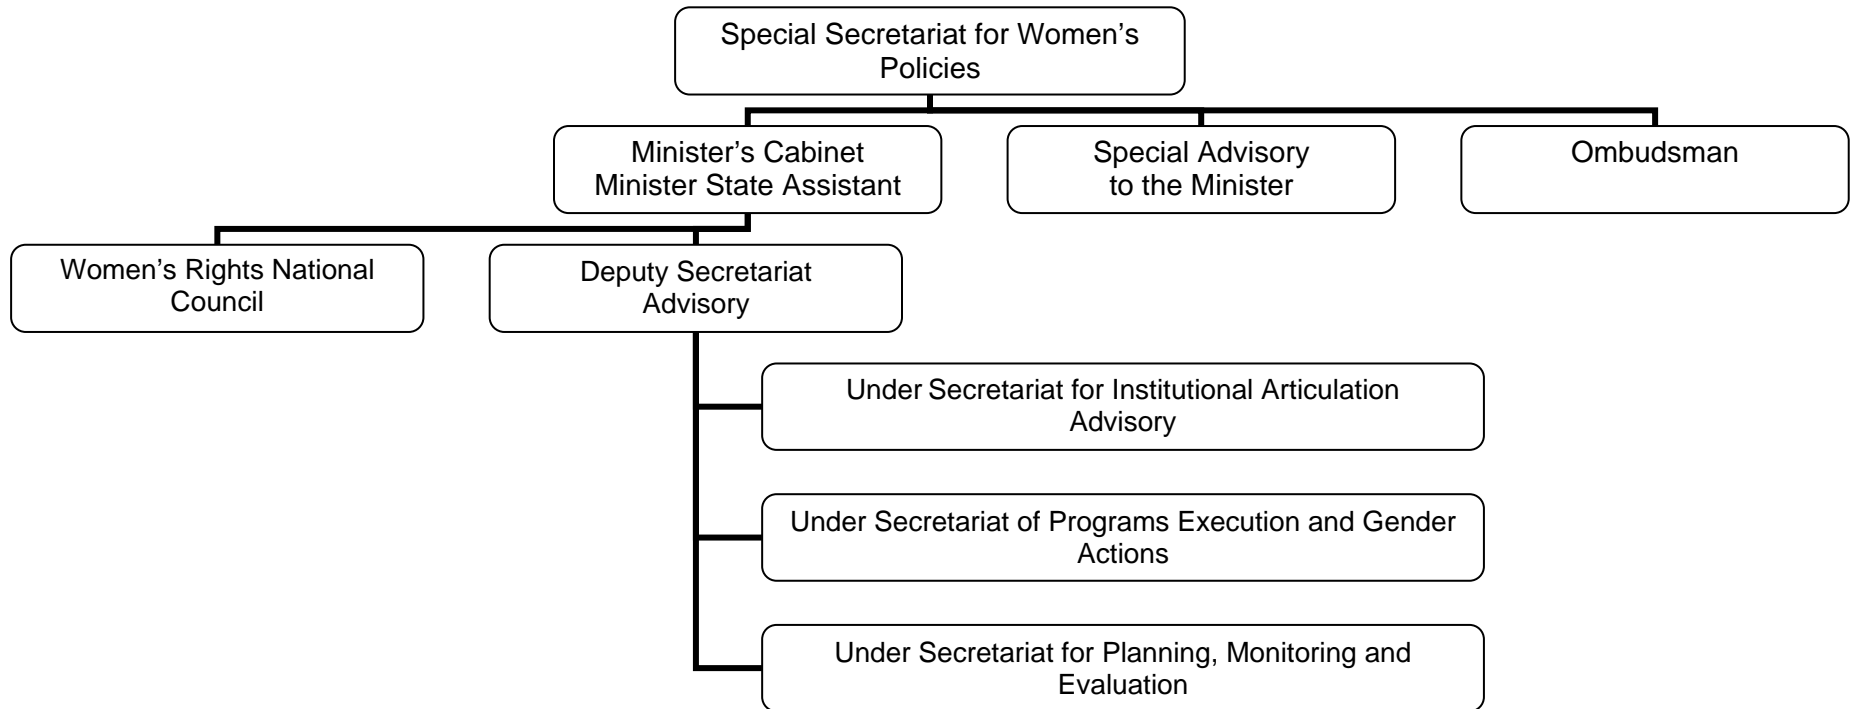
Special Secretariat for Women’s Policies

Minister’s Cabinet
Minister State Assistant

Special Advisory to the Minister

Ombudsman

Women’s Rights National Council

Deputy Secretariat Advisory

Under Secretariat for Institutional Articulation Advisory

Under Secretariat of Programs Execution and Gender Actions

Under Secretariat for Planning, Monitoring and Evaluation